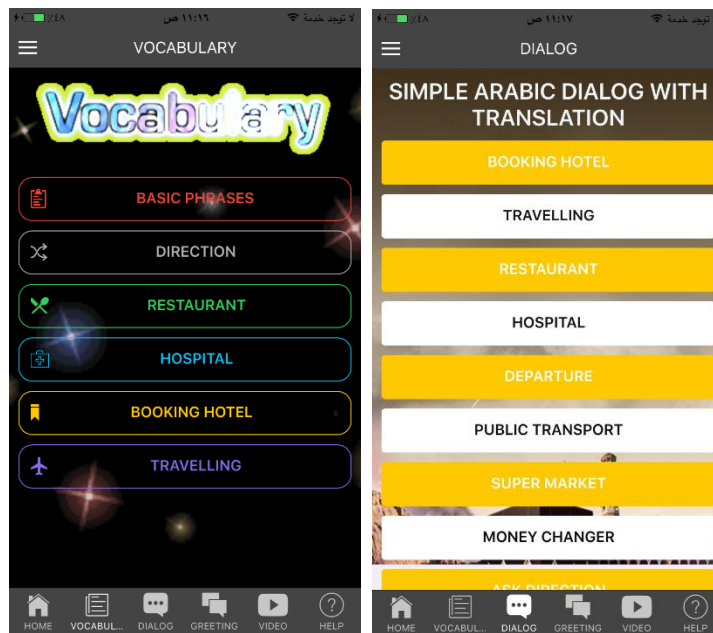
٤٨٪ ١١:١٦ ص لا توجد خدمة

VOCABULARY

Vocabulary

BASIC PHRASES

DIRECTION

RESTAURANT

HOSPITAL

BOOKING HOTEL

TRAVELLING

HOME VOCABUL... DIALOG GREETING VIDEO HELP

٤٨٪ ١١:١٧ ص لا توجد خدمة

DIALOG

SIMPLE ARABIC DIALOG WITH TRANSLATION

BOOKING HOTEL

TRAVELLING

RESTAURANT

HOSPITAL

DEPARTURE

PUBLIC TRANSPORT

SUPER MARKET

MONEY CHANGER

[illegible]

HOME VOCABUL... DIALOG GREETING VIDEO HELP